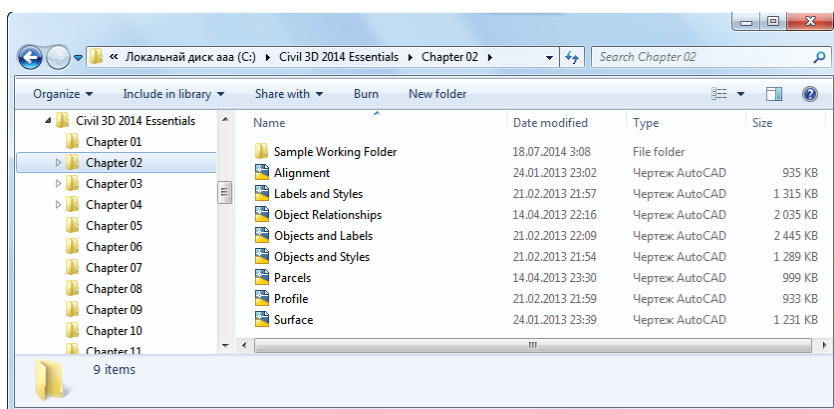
« Локальный диск ааа (C:) ▸ Civil 3D 2014 Essentials ▸ Chapter 02 ▸

Search Chapter 02

Organize ▾ Include in library ▾ Share with ▾ Burn New folder

Civil 3D 2014 Essentials
Chapter 01
Chapter 02
Chapter 03
Chapter 04
Chapter 05
Chapter 06
Chapter 07
Chapter 08
Chapter 09
Chapter 10
Chapter 11

| Name | Date modified | Type | Size |
|---|---|---|---|
| Sample Working Folder | 18.07.2014 3:08 | File folder | |
| Alignment | 24.01.2013 23:02 | Чертеж AutoCAD | 935 KB |
| Labels and Styles | 21.02.2013 21:57 | Чертеж AutoCAD | 1 315 KB |
| Object Relationships | 14.04.2013 22:16 | Чертеж AutoCAD | 2 035 KB |
| Objects and Labels | 21.02.2013 22:09 | Чертеж AutoCAD | 2 445 KB |
| Objects and Styles | 21.02.2013 21:54 | Чертеж AutoCAD | 1 289 KB |
| Parcels | 14.04.2013 23:30 | Чертеж AutoCAD | 999 KB |
| Profile | 21.02.2013 21:59 | Чертеж AutoCAD | 933 KB |
| Surface | 24.01.2013 23:39 | Чертеж AutoCAD | 1 231 KB |

9 items